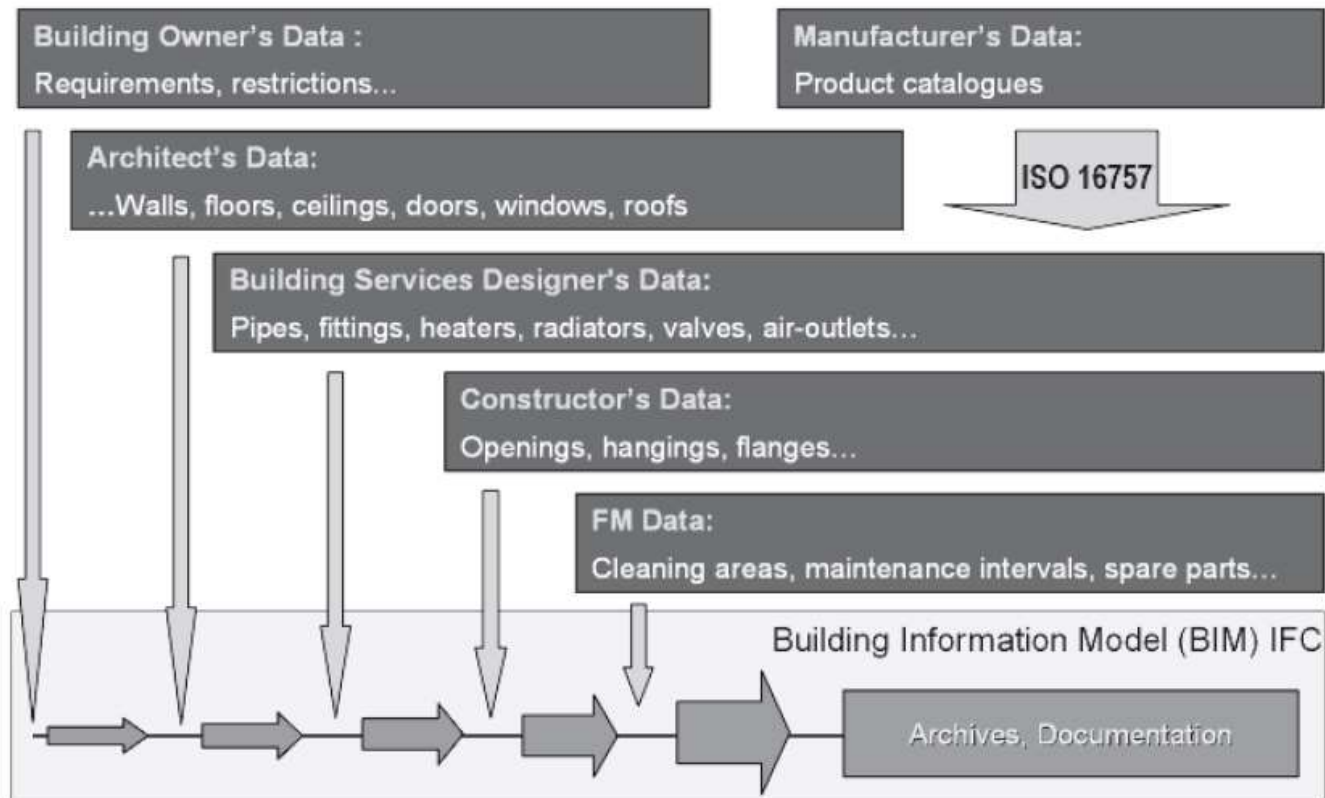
Building Owner's Data :
Requirements, restrictions...

Manufacturer's Data:
Product catalogues

Architect's Data:
...Walls, floors, ceilings, doors, windows, roofs

ISO 16757

Building Services Designer's Data:
Pipes, fittings, heaters, radiators, valves, air-outlets...

Constructor's Data:
Openings, hangings, flanges...

FM Data:
Cleaning areas, maintenance intervals, spare parts...

Building Information Model (BIM) IFC

Archives, Documentation